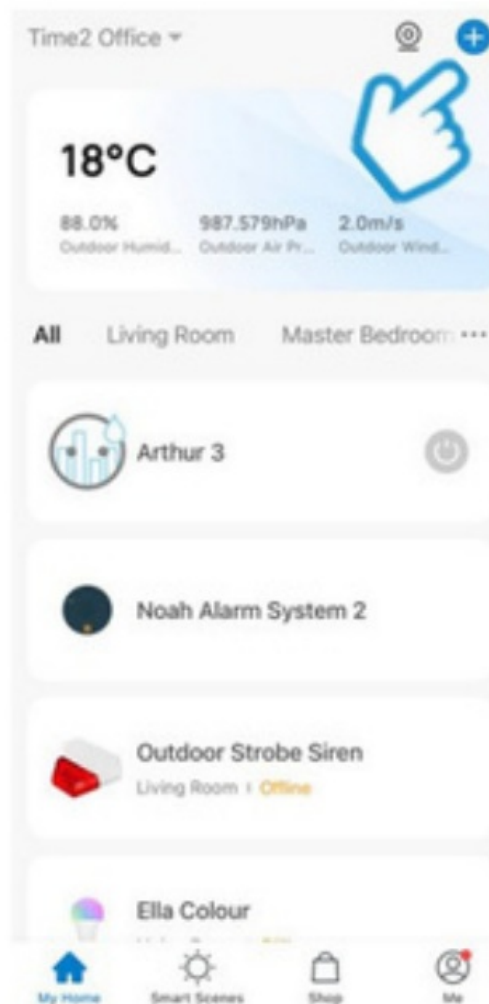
Time2 Office

18°C

88.0%
Outdoor Humid...

987.579hPa
Outdoor Air Pr...

2.0m/s
Outdoor Wind...

All Living Room Master Bedroom ···

Arthur 3

Noah Alarm System 2

Outdoor Strobe Siren
Living Room | Offline

Ella Colour
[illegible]

My Home Smart Scenes Shop Me